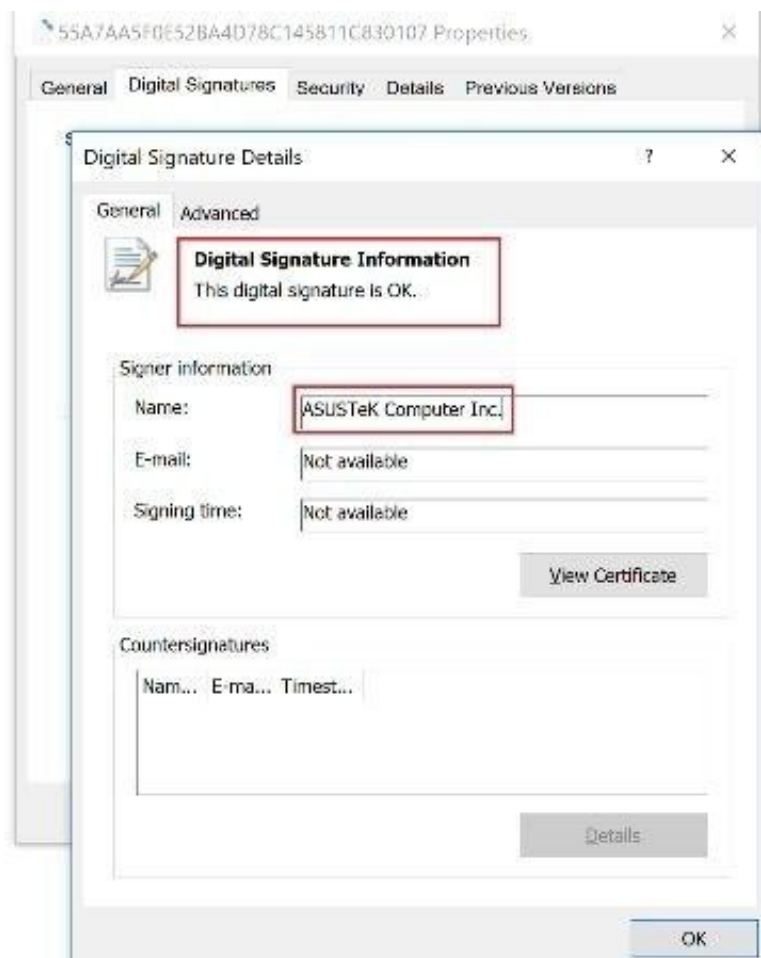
55A7AA5F0E52BA4D78C145811C830107 Properties ×

General Digital Signatures Security Details Previous Versions

Digital Signature Details ? ×

General Advanced

Digital Signature Information
This digital signature is OK.

Signer information

Name: ASUSTeK Computer Inc.

E-mail: Not available

Signing time: Not available

View Certificate

Countersignatures

| Nam... | E-ma... | Timest... |
|---|---|---|

Details

OK